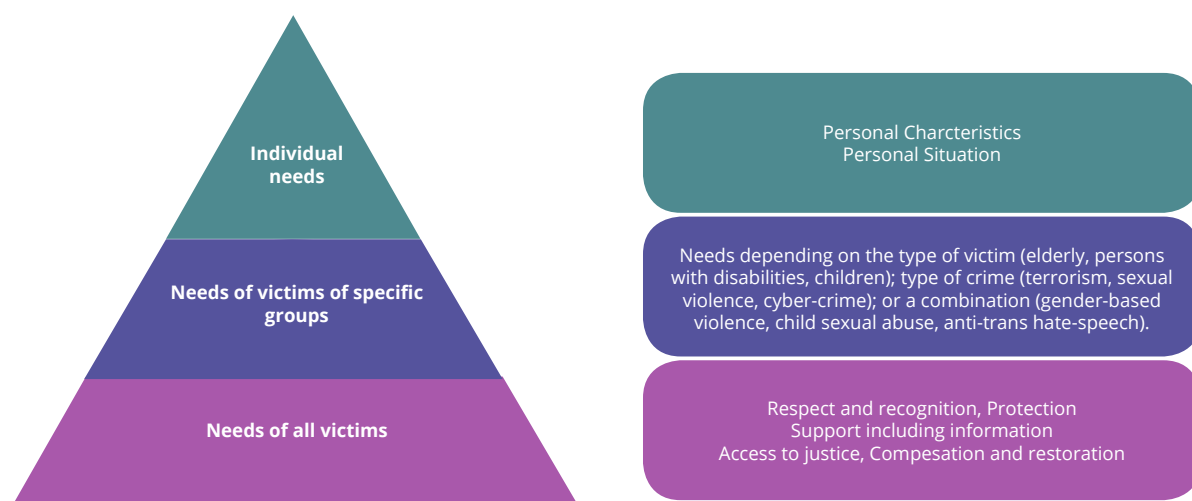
Individual needs

Needs of victims of specific groups

Needs of all victims

Personal Charcteristics
Personal Situation

Needs depending on the type of victim (elderly, persons with disabilities, children); type of crime (terrorism, sexual violence, cyber-crime); or a combination (gender-based violence, child sexual abuse, anti-trans hate-speech).

Respect and recognition, Protection
Support including information
Access to justice, Compesation and restoration